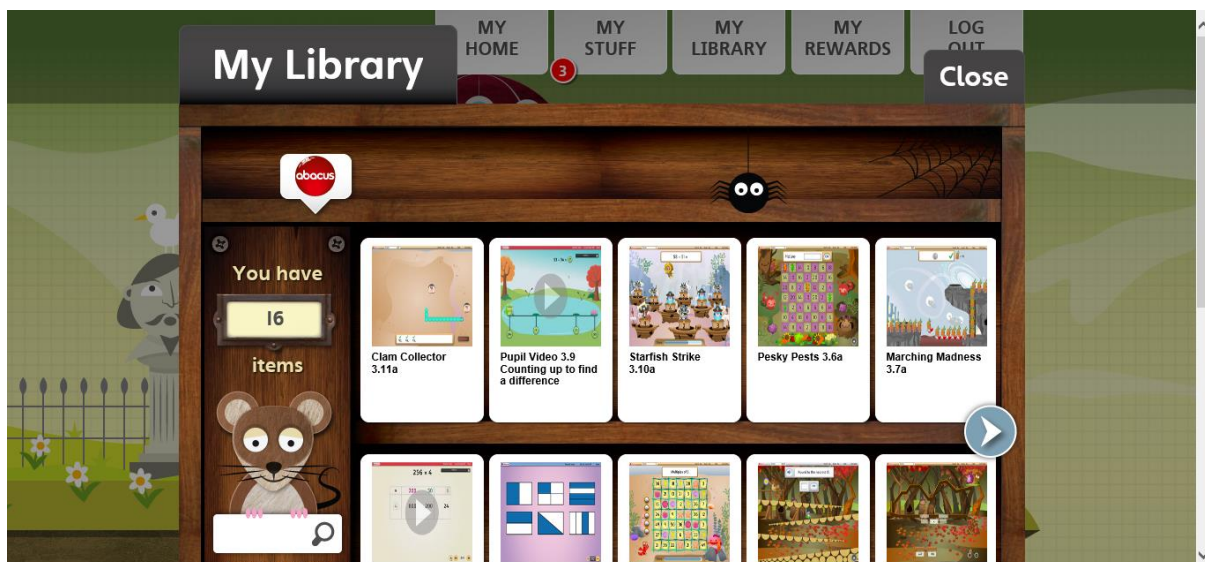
MY HOME

MY STUFF

3

MY LIBRARY

MY REWARDS

LOG OUT

My Library

Close

abacus

You have

16

items

Clam Collector 3.11a

Pupil Video 3.9 Counting up to find a difference

Starfish Strike 3.10a

Pesky Pests 3.6a

Marching Madness 3.7a